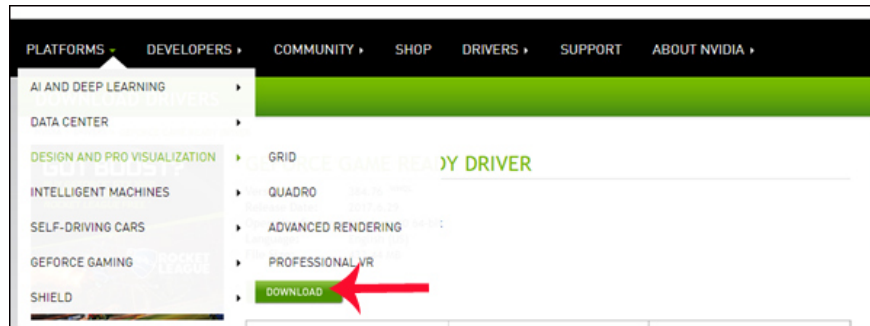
PLATFORMS ▾ DEVELOPERS ▸ COMMUNITY ▸ SHOP DRIVERS ▸ SUPPORT ABOUT NVIDIA ▸

AI AND DEEP LEARNING ▸
DATA CENTER ▸
DESIGN AND PRO VISUALIZATION ▸
INTELLIGENT MACHINES ▸
SELF-DRIVING CARS ▸
GEFORCE GAMING ▸
SHIELD ▸

GRID
QUADRO
ADVANCED RENDERING
PROFESSIONAL VR

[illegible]DY DRIVER

DOWNLOAD